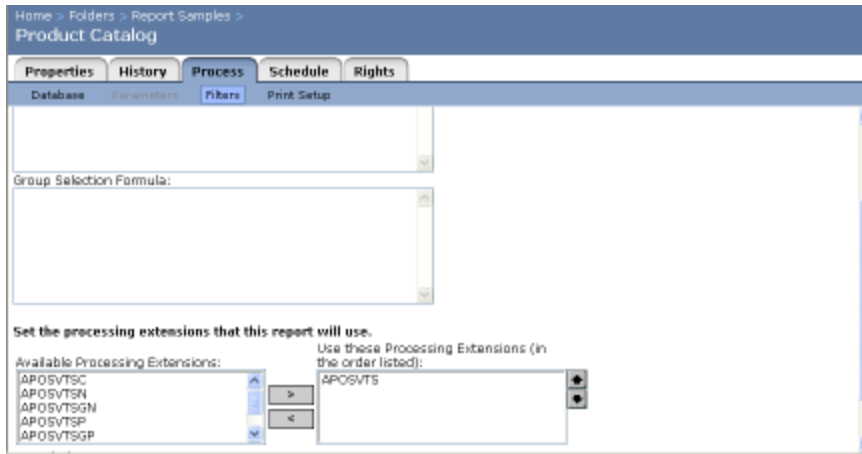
Home > Folders > Report Samples >
Product Catalog

Properties | History | Process | Schedule | Rights

Database | Parameters | Filters | Print Setup

Group Selection Formula:

Set the processing extensions that this report will use.

Available Processing Extensions:
APOSVTSC
APOSVTSN
APOSVTSGN
APOSVTSP
APOSVTSGP

>
<

Use these Processing Extensions (in the order listed):
APOSVTS